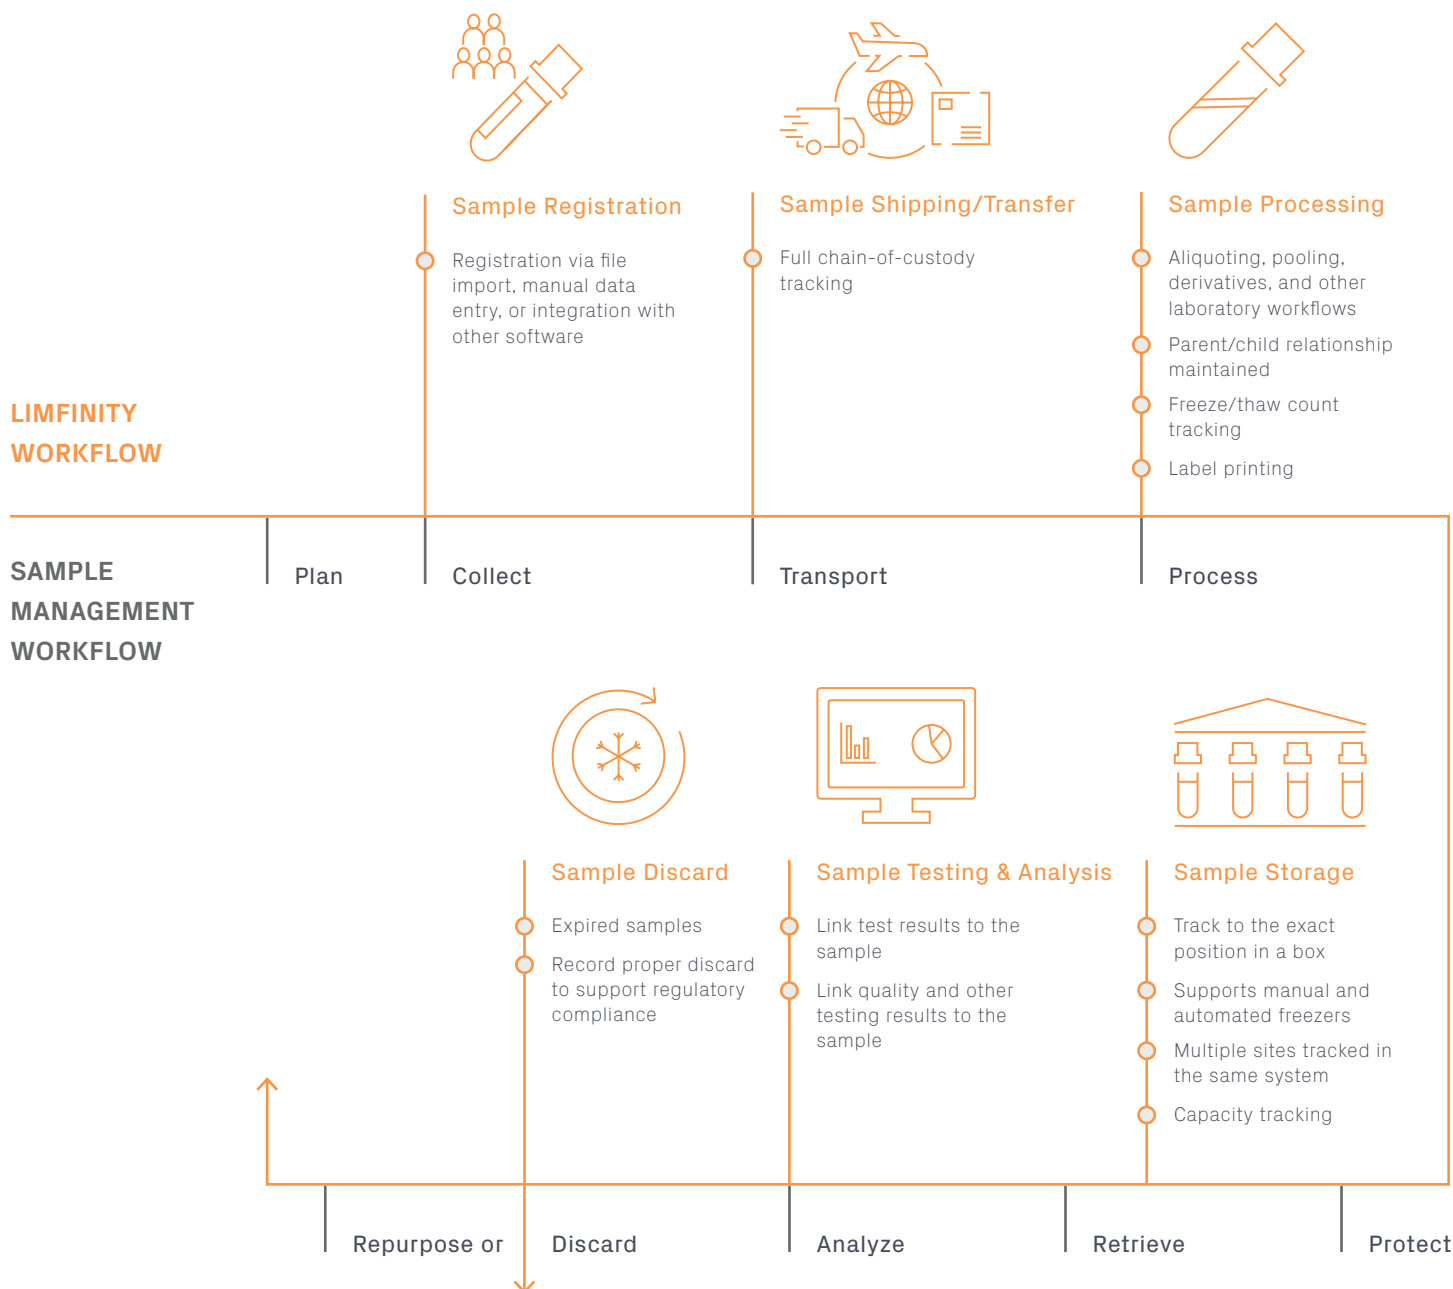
Sample Registration

Registration via file import, manual data entry, or integration with other software

Sample Shipping/Transfer

Full chain-of-custody tracking

Sample Processing

Aliquoting, pooling, derivatives, and other laboratory workflows

Parent/child relationship maintained

Freeze/thaw count tracking

Label printing

LIMFINITY WORKFLOW

SAMPLE MANAGEMENT WORKFLOW

Plan

Collect

Transport

Process

Sample Discard

Expired samples

Record proper discard to support regulatory compliance

Sample Testing & Analysis

Link test results to the sample

Link quality and other testing results to the sample

Sample Storage

Track to the exact position in a box

Supports manual and automated freezers

Multiple sites tracked in the same system

Capacity tracking

Repurpose or

Discard

Analyze

Retrieve

Protect